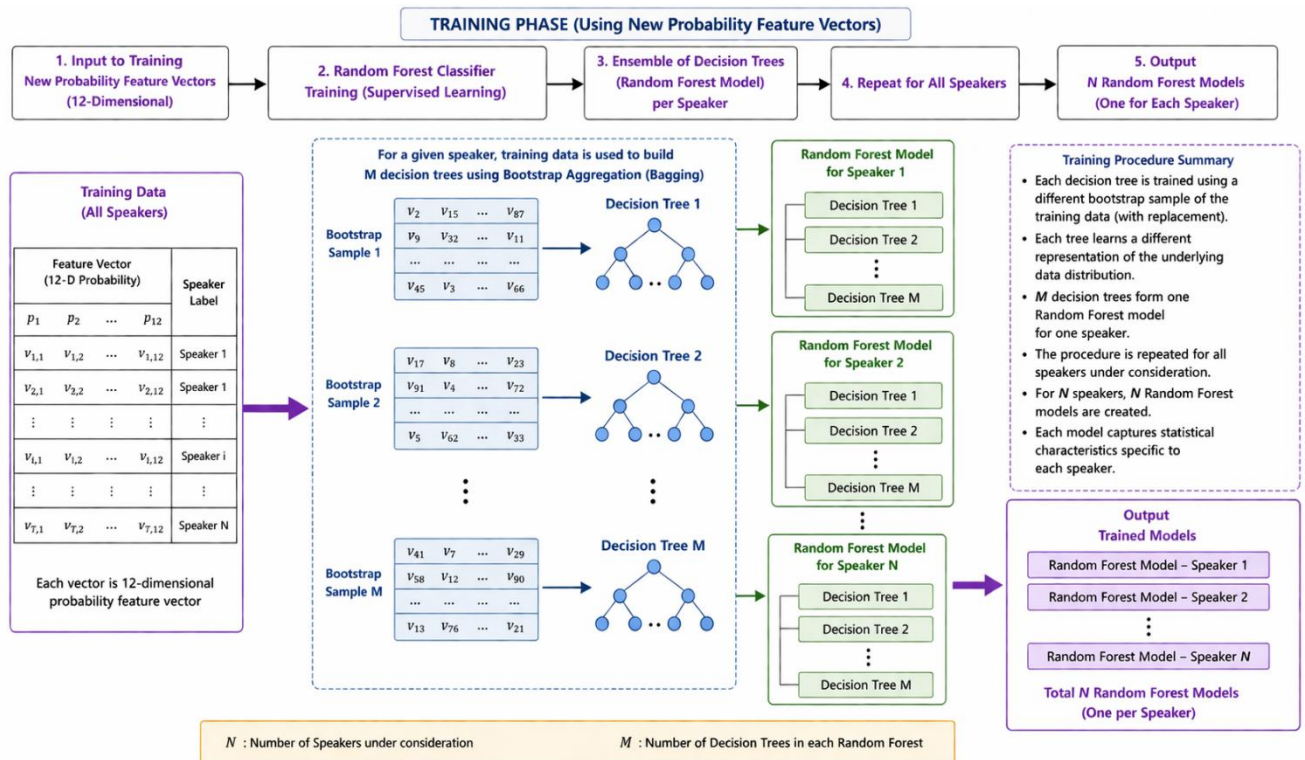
TRAINING PHASE (Using New Probability Feature Vectors)

1. Input to Training
New Probability Feature Vectors
(12-Dimensional)

2. Random Forest Classifier
Training (Supervised Learning)

3. Ensemble of Decision Trees
(Random Forest Model)
per Speaker

4. Repeat for All Speakers

5. Output
N Random Forest Models
(One for Each Speaker)

Training Data
(All Speakers)

| Feature Vector (12-D Probability) | | | | Speaker Label |
|---|---|---|---|---|
| $p_1$ | $p_2$ | ... | $p_{12}$ | |
| $v_{1,1}$ | $v_{1,2}$ | ... | $v_{1,12}$ | Speaker 1 |
| $v_{2,1}$ | $v_{2,2}$ | ... | $v_{2,12}$ | Speaker 1 |
| ⋮ | ⋮ | ⋮ | ⋮ | ⋮ |
| $v_{i,1}$ | $v_{i,2}$ | ... | $v_{i,12}$ | Speaker i |
| ⋮ | ⋮ | ⋮ | ⋮ | ⋮ |
| $v_{T,1}$ | $v_{T,2}$ | ... | $v_{T,12}$ | Speaker N |

Each vector is 12-dimensional probability feature vector

For a given speaker, training data is used to build
M decision trees using Bootstrap Aggregation (Bagging)

Bootstrap Sample 1

| $v_2$ | $v_{15}$ | ... | $v_{87}$ |
|---|---|---|---|
| $v_9$ | $v_{32}$ | ... | $v_{11}$ |
| ... | ... | ... | ... |
| $v_{45}$ | $v_3$ | ... | $v_{66}$ |

Decision Tree 1

Bootstrap Sample 2

| $v_{17}$ | $v_8$ | ... | $v_{23}$ |
|---|---|---|---|
| $v_{91}$ | $v_4$ | ... | $v_{72}$ |
| ... | ... | ... | ... |
| $v_5$ | $v_{62}$ | ... | $v_{33}$ |

Decision Tree 2

Bootstrap Sample M

| $v_{41}$ | $v_7$ | ... | $v_{29}$ |
|---|---|---|---|
| $v_{58}$ | $v_{12}$ | ... | $v_{90}$ |
| ... | ... | ... | ... |
| $v_{13}$ | $v_{76}$ | ... | $v_{21}$ |

Decision Tree M

Random Forest Model for Speaker 1
Decision Tree 1
Decision Tree 2
Decision Tree M

Random Forest Model for Speaker 2
Decision Tree 1
Decision Tree 2
Decision Tree M

Random Forest Model for Speaker N
Decision Tree 1
Decision Tree 2
Decision Tree M

Training Procedure Summary
• Each decision tree is trained using a different bootstrap sample of the training data (with replacement).
• Each tree learns a different representation of the underlying data distribution.
• M decision trees form one Random Forest model for one speaker.
• The procedure is repeated for all speakers under consideration.
• For N speakers, N Random Forest models are created.
• Each model captures statistical characteristics specific to each speaker.

Output
Trained Models
Random Forest Model – Speaker 1
Random Forest Model – Speaker 2
Random Forest Model – Speaker N
Total N Random Forest Models
(One per Speaker)

$N$ : Number of Speakers under consideration
$M$ : Number of Decision Trees in each Random Forest